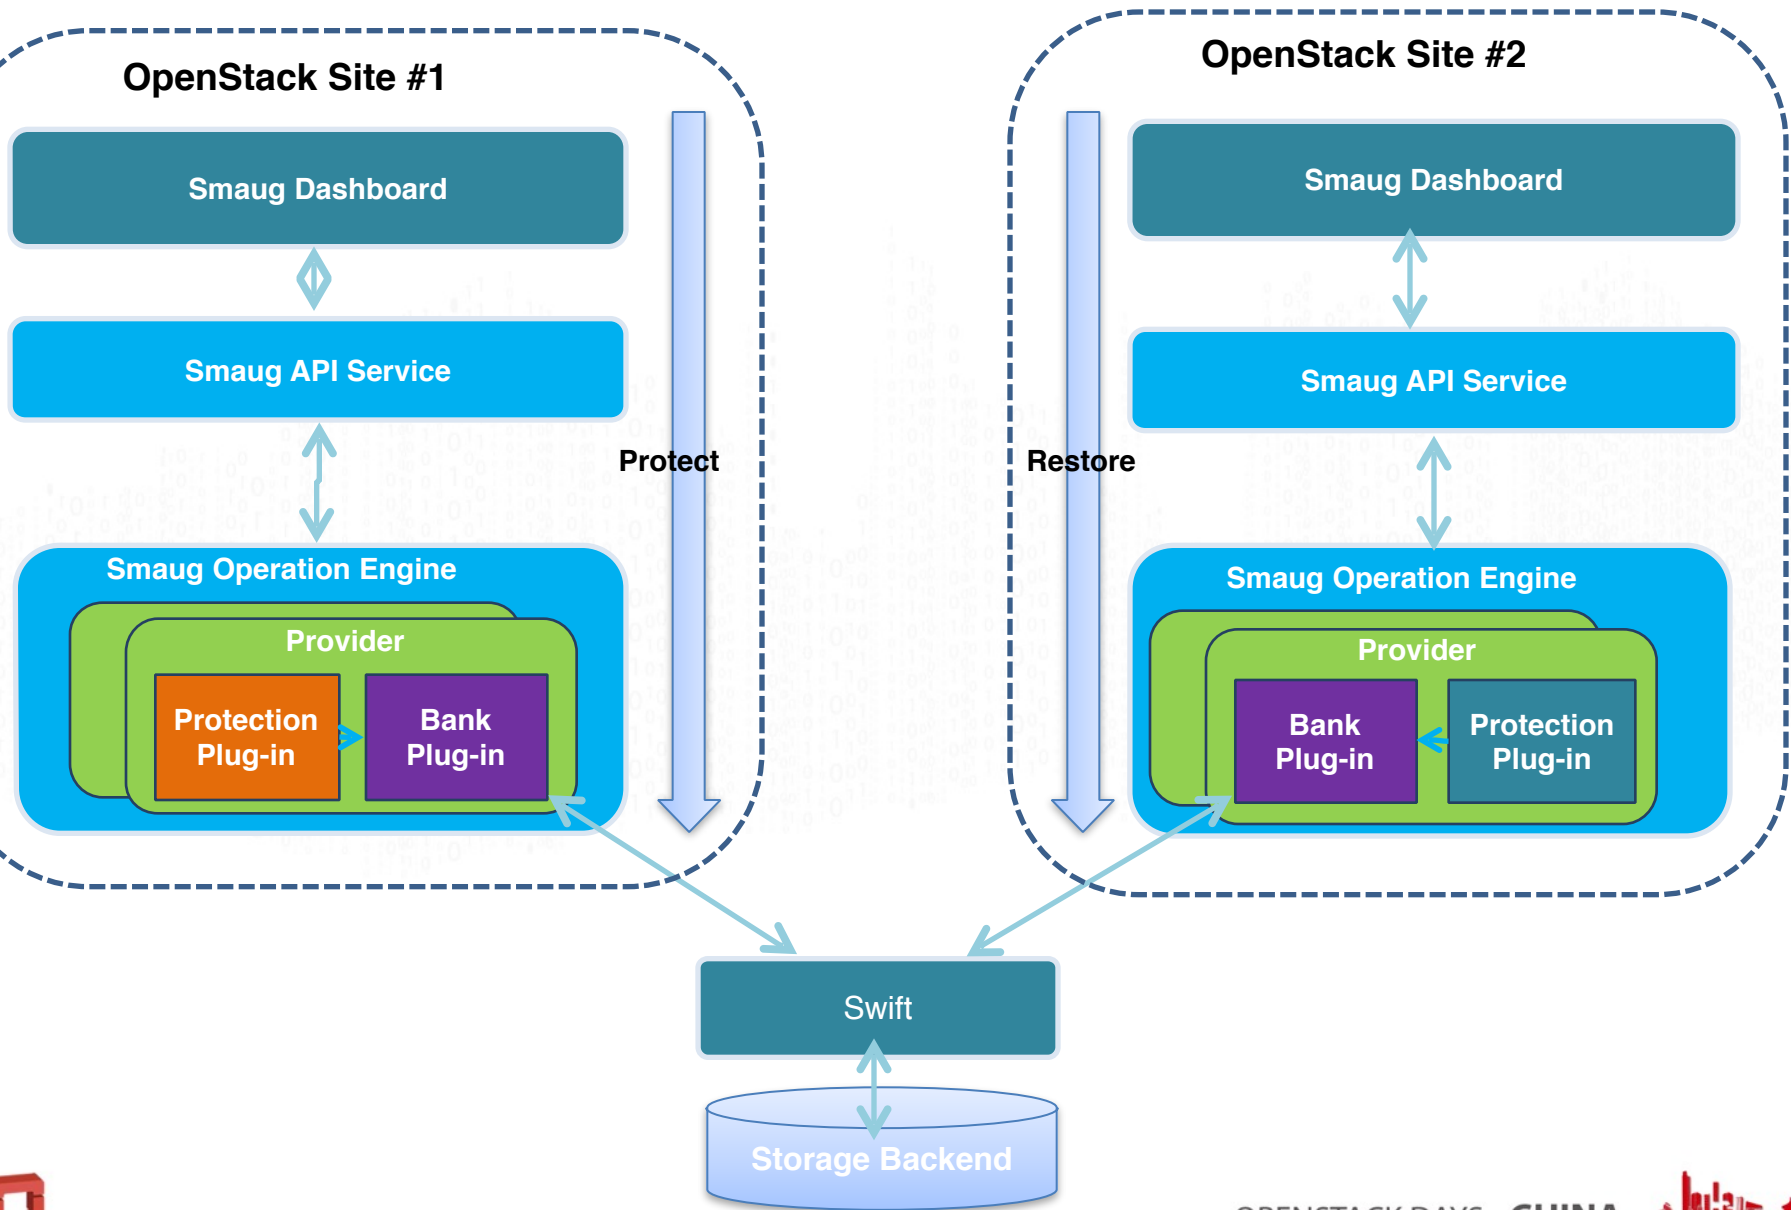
OpenStack Site #1

Smaug Dashboard

Smaug API Service

Smaug Operation Engine

Provider

Protection Plug-in

Bank Plug-in

Protect

Restore

OpenStack Site #2

Smaug Dashboard

Smaug API Service

Smaug Operation Engine

Provider

Bank Plug-in

Protection Plug-in

Swift

Storage Backend

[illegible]